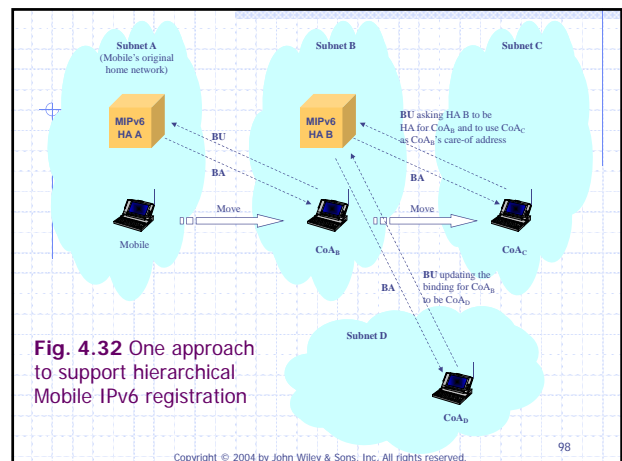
Subnet A
(Mobile's original home network)

Subnet B

Subnet C

MIPv6
HA A

MIPv6
HA B

BU

BA

BU asking HA B to be HA for $CoA_B$ and to use $CoA_C$ as $CoA_B$'s care-of address

BA

Move

Move

Mobile

$CoA_B$

$CoA_C$

BU updating the binding for $CoA_B$ to be $CoA_D$

BA

Subnet D

$CoA_D$

**Fig. 4.32** One approach to support hierarchical Mobile IPv6 registration

98

Copyright © 2004 by John Wiley & Sons, Inc. All rights reserved.